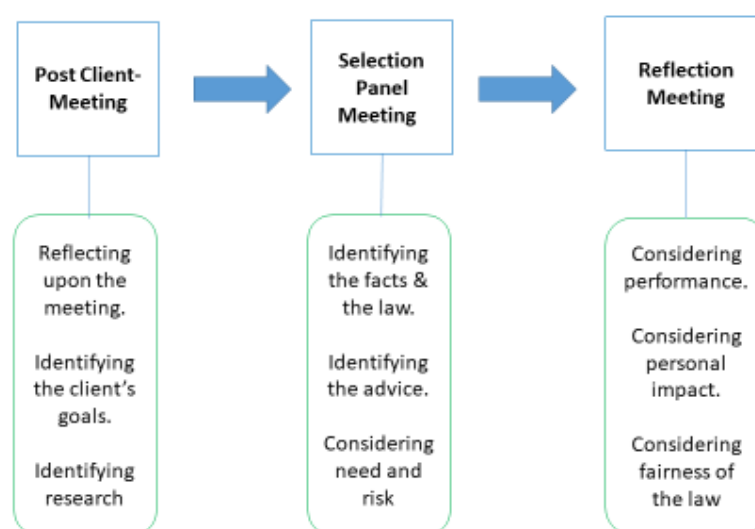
Post Client-Meeting

Reflecting upon the meeting.

Identifying the client's goals.

Identifying research

Selection Panel Meeting

Identifying the facts & the law.

Identifying the advice.

Considering need and risk

Reflection Meeting

Considering performance.

Considering personal impact.

Considering fairness of the law